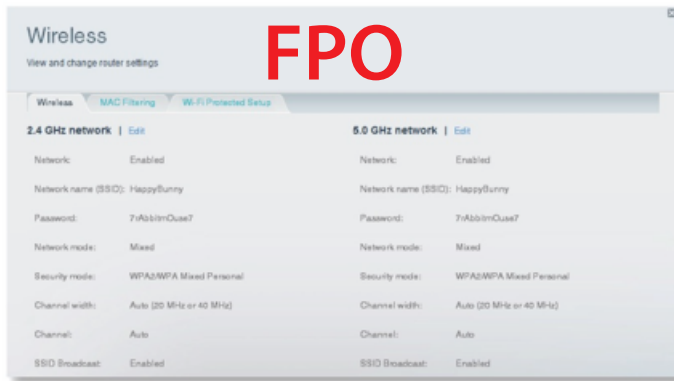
Wireless

View and change router settings

FPO

Wireless | MAC Filtering | Wi-Fi Protected Setup

2.4 GHz network | Edit

Network: Enabled

Network name (SSID): HappyBunny

Password: 7rAbbitmOuse7

Network mode: Mixed

Security mode: WPA2/WPA Mixed Personal

Channel width: Auto (20 MHz or 40 MHz)

Channel: Auto

SSID Broadcast: Enabled

5.0 GHz network | Edit

Network: Enabled

Network name (SSID): HappyBunny

Password: 7rAbbitmOuse7

Network mode: Mixed

Security mode: WPA2/WPA Mixed Personal

Channel width: Auto (20 MHz or 40 MHz)

Channel: Auto

SSID Broadcast: Enabled